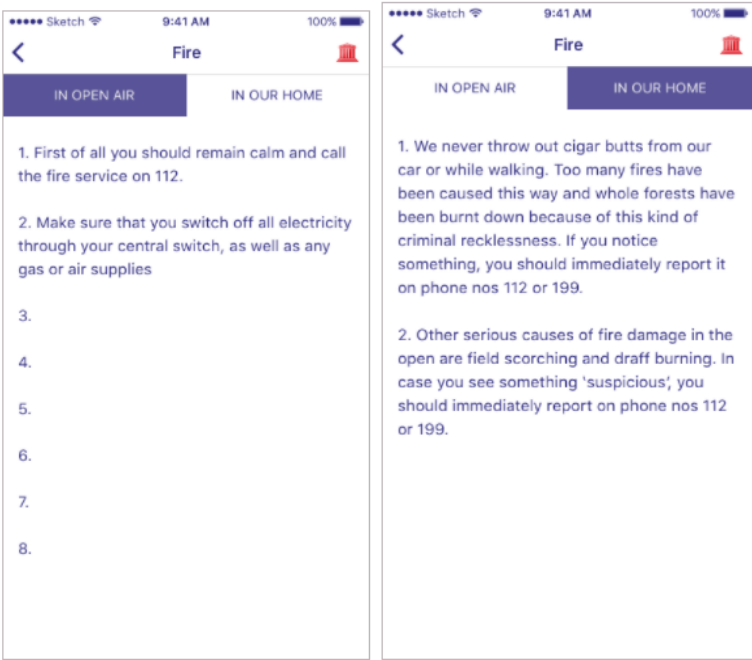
●●●●● Sketch 9:41 AM 100%

<

Fire

IN OPEN AIR

IN OUR HOME

1. First of all you should remain calm and call the fire service on 112.

2. Make sure that you switch off all electricity through your central switch, as well as any gas or air supplies

3.

4.

5.

6.

7.

8.

●●●●● Sketch 9:41 AM 100%

<

Fire

IN OPEN AIR

IN OUR HOME

1. We never throw out cigar butts from our car or while walking. Too many fires have been caused this way and whole forests have been burnt down because of this kind of criminal recklessness. If you notice something, you should immediately report it on phone nos 112 or 199.

2. Other serious causes of fire damage in the open are field scorching and draff burning. In case you see something 'suspicious', you should immediately report on phone nos 112 or 199.